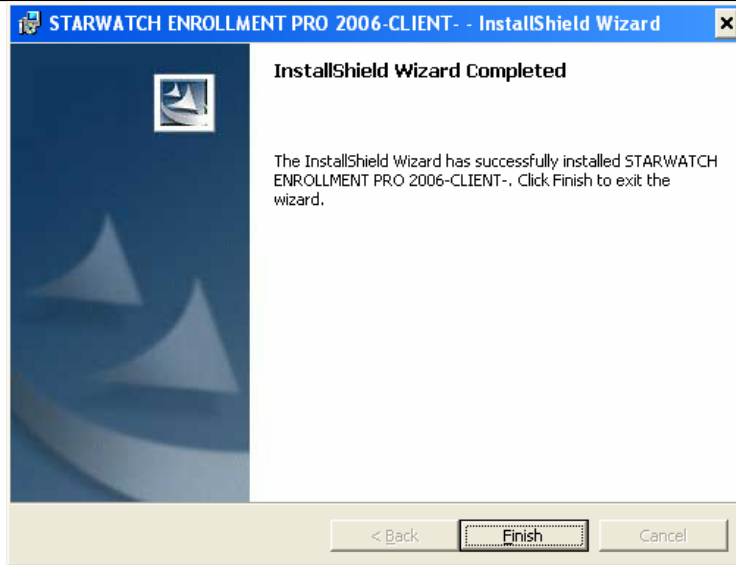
STARWATCH ENROLLMENT PRO 2006-CLIENT- - InstallShield Wizard

InstallShield Wizard Completed

The InstallShield Wizard has successfully installed STARWATCH ENROLLMENT PRO 2006-CLIENT-. Click Finish to exit the wizard.

< Back

Finish

Cancel